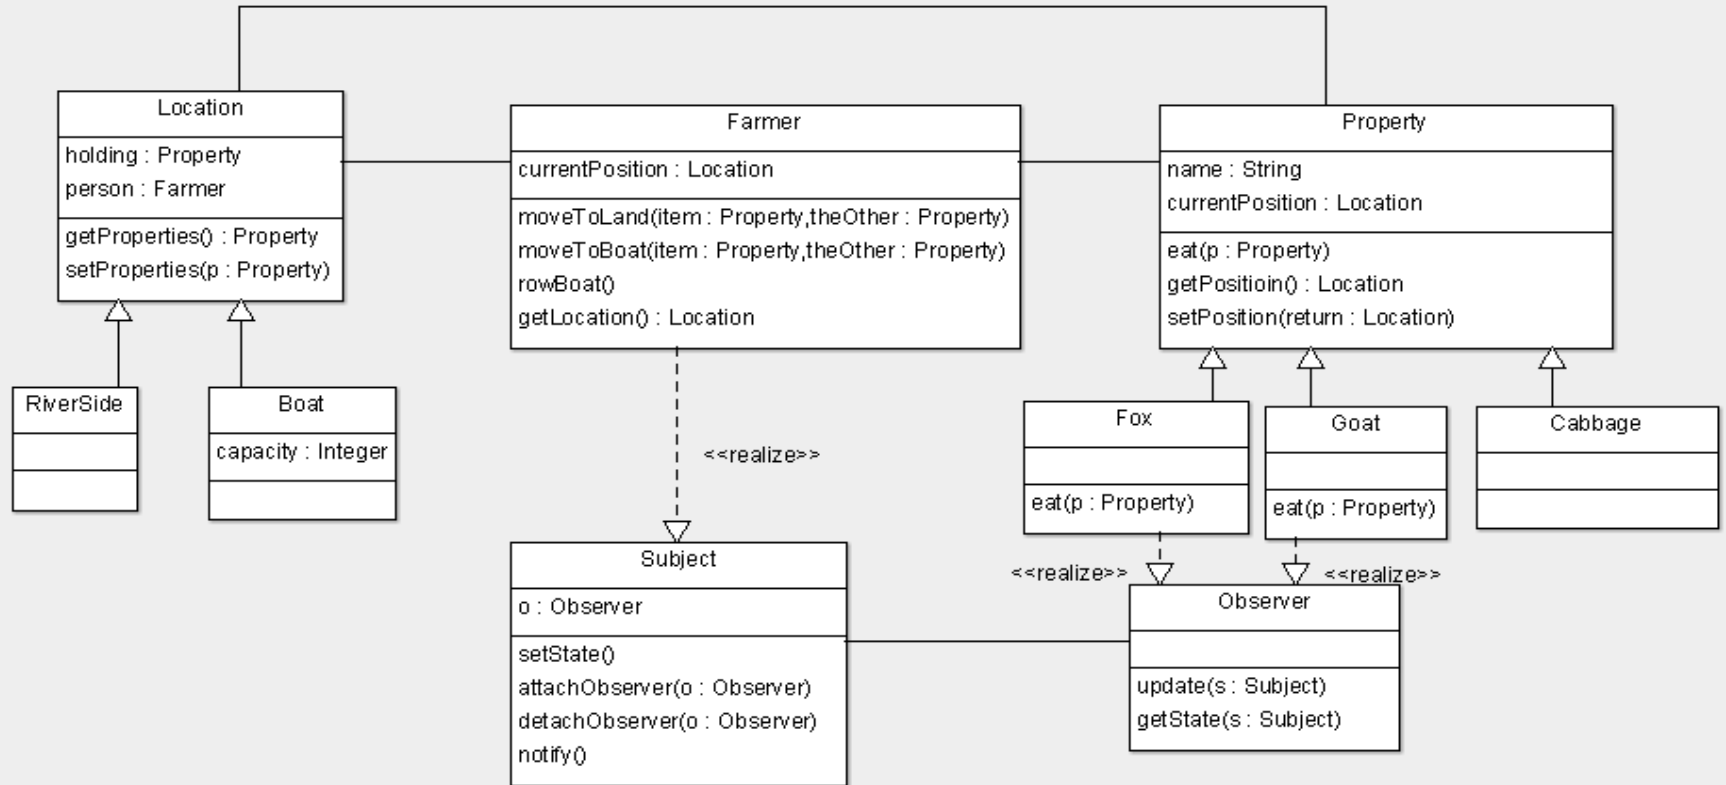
Location
holding : Property
person : Farmer
getProperties() : Property
setProperties(p : Property)

Farmer
currentPosition : Location
moveToLand(item : Property,theOther : Property)
moveToBoat(item : Property,theOther : Property)
rowBoat()
getLocation() : Location

Property
name : String
currentPosition : Location
eat(p : Property)
getPositioin() : Location
setPosition(return : Location)

RiverSide

Boat
capacity : Integer

<<realize>>

Fox
eat(p : Property)

Goat
eat(p : Property)

Cabbage

Subject
o : Observer
setState()
attachObserver(o : Observer)
detachObserver(o : Observer)
notify()

<<realize>>

<<realize>>

Observer
update(s : Subject)
getState(s : Subject)